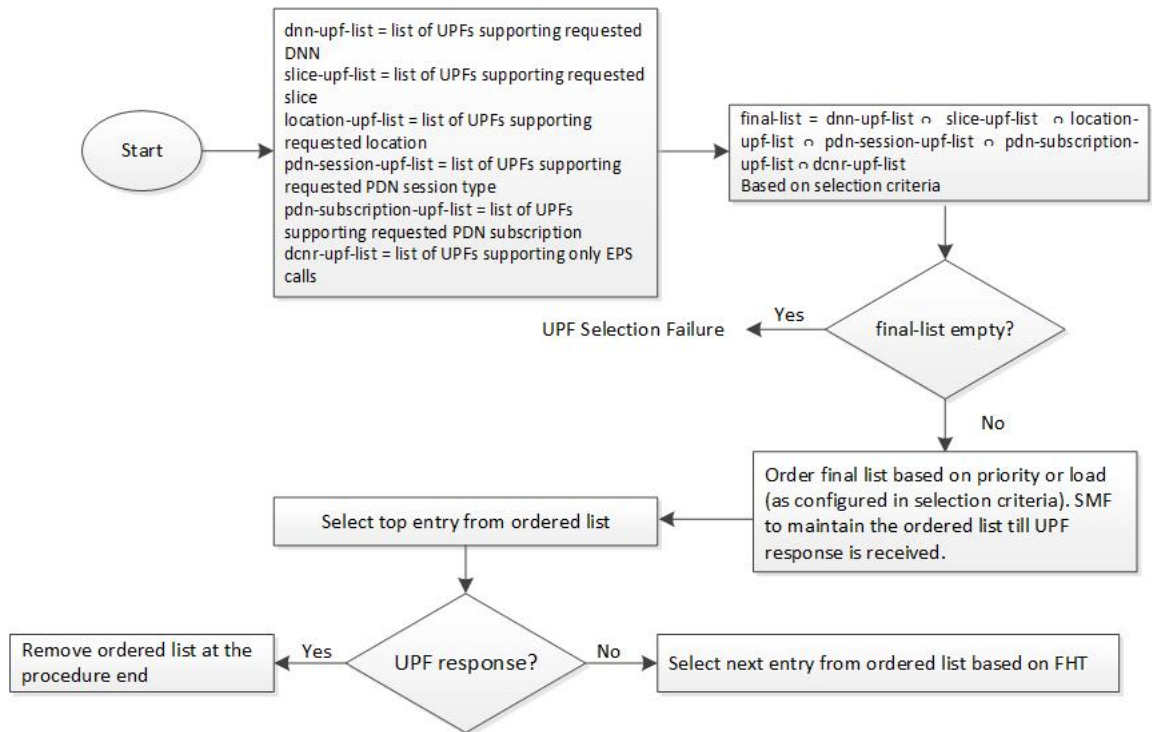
Start

dnn-upf-list = list of UPFs supporting requested DNN
slice-upf-list = list of UPFs supporting requested slice
location-upf-list = list of UPFs supporting requested location
pdn-session-upf-list = list of UPFs supporting requested PDN session type
pdn-subscription-upf-list = list of UPFs supporting requested PDN subscription
dcnr-upf-list = list of UPFs supporting only EPS calls

final-list = dnn-upf-list ∩ slice-upf-list ∩ location-upf-list ∩ pdn-session-upf-list ∩ pdn-subscription-upf-list ∩ dcnr-upf-list
Based on selection criteria

final-list empty?

Yes

UPF Selection Failure

No

Order final list based on priority or load (as configured in selection criteria). SMF to maintain the ordered list till UPF response is received.

Select top entry from ordered list

UPF response?

Yes

Remove ordered list at the procedure end

No

Select next entry from ordered list based on FHT